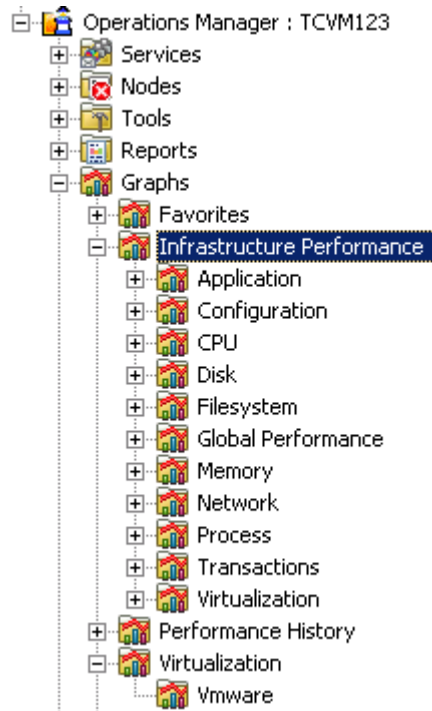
Operations Manager : TCVM123
Services
Nodes
Tools
Reports
Graphs
Favorites
Infrastructure Performance
Application
Configuration
CPU
Disk
Filesystem
Global Performance
Memory
Network
Process
Transactions
Virtualization
Performance History
Virtualization
Vmware